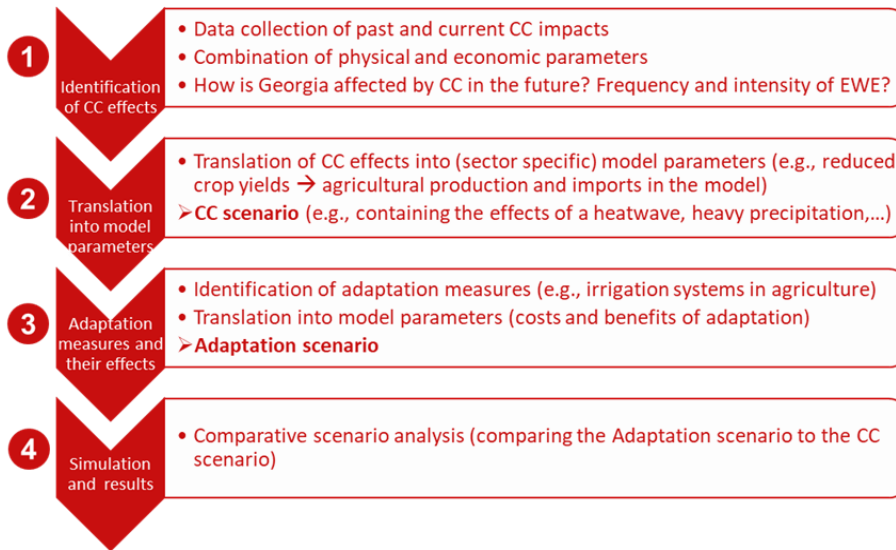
1

Identification of CC effects

• Data collection of past and current CC impacts
• Combination of physical and economic parameters
• How is Georgia affected by CC in the future? Frequency and intensity of EWE?

2

Translation into model parameters

• Translation of CC effects into (sector specific) model parameters (e.g., reduced crop yields → agricultural production and imports in the model)
➢CC scenario (e.g., containing the effects of a heatwave, heavy precipitation,…)

3

Adaptation measures and their effects

• Identification of adaptation measures (e.g., irrigation systems in agriculture)
• Translation into model parameters (costs and benefits of adaptation)
➢Adaptation scenario

4

Simulation and results

• Comparative scenario analysis (comparing the Adaptation scenario to the CC scenario)